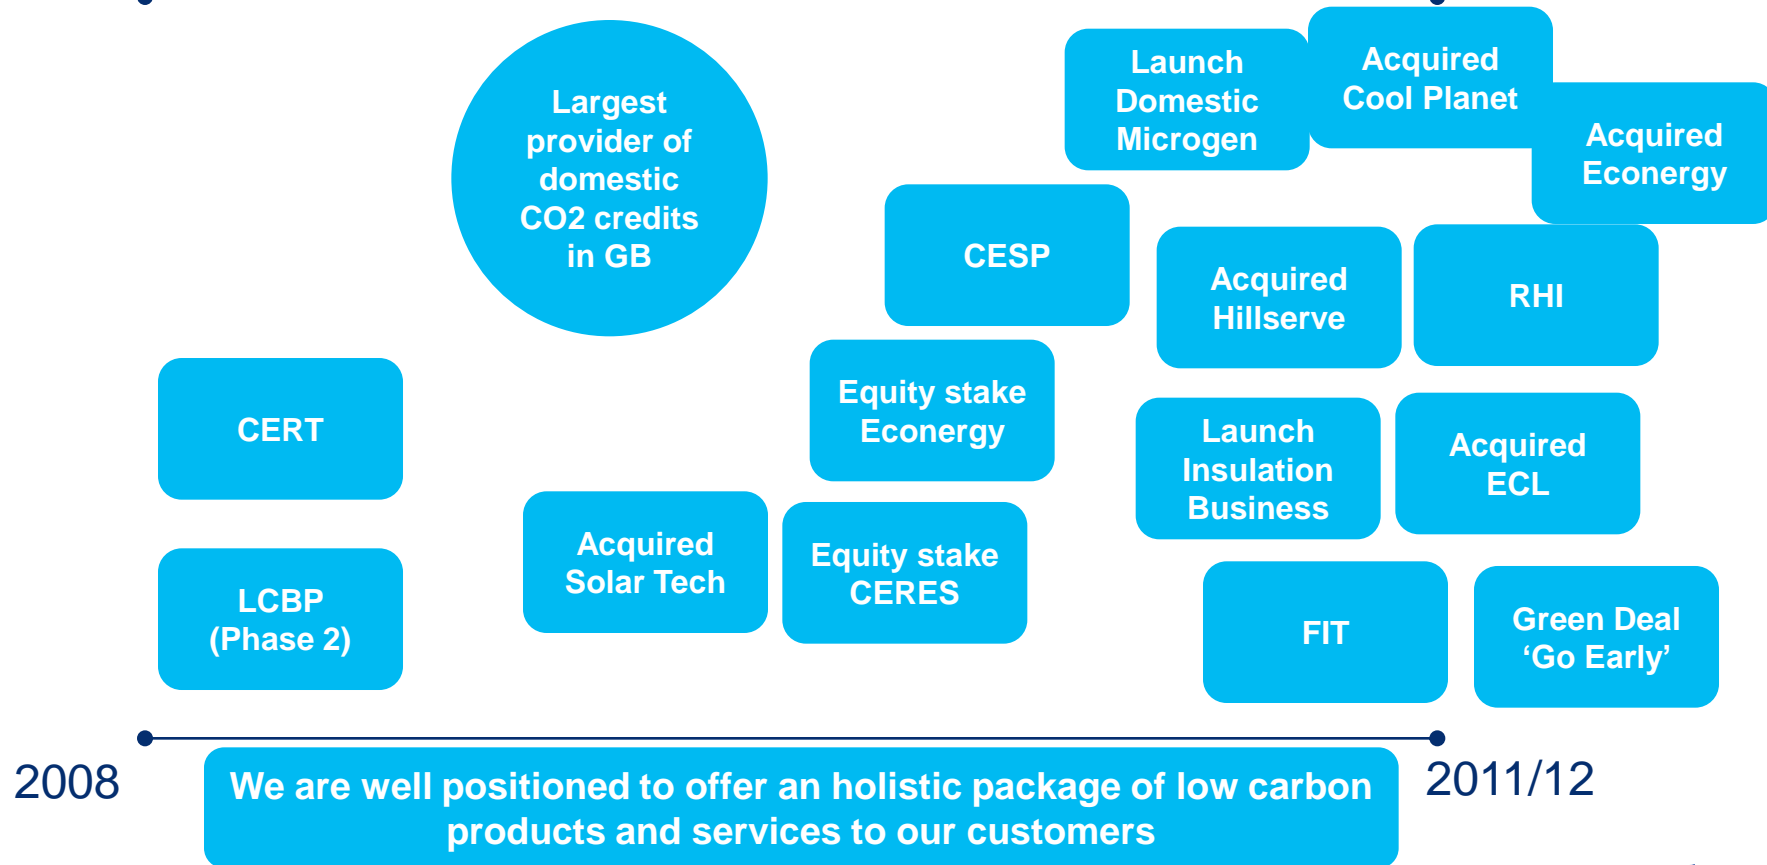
Largest provider of domestic CO2 credits in GB

Launch Domestic Microgen

Acquired Cool Planet

Acquired Econergy

CESP

Acquired Hillserve

RHI

CERT

Equity stake Econergy

Launch Insulation Business

Acquired ECL

Acquired Solar Tech

Equity stake CERES

LCBP (Phase 2)

FIT

Green Deal ‘Go Early’

2008

2011/12

We are well positioned to offer an holistic package of low carbon products and services to our customers